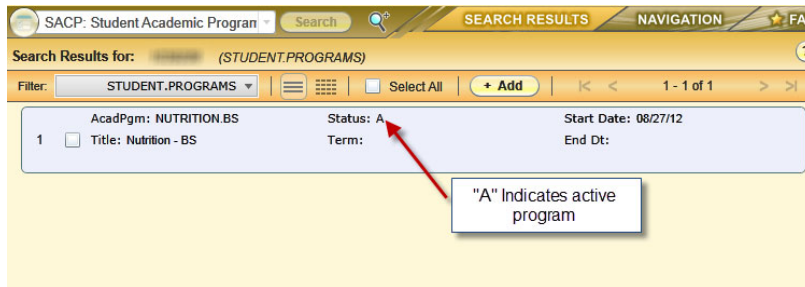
SACP: Student Academic Program Search

SEARCH RESULTS NAVIGATION FA

Search Results for: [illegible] (STUDENT.PROGRAMS)

Filter: STUDENT.PROGRAMS Select All + Add 1 - 1 of 1

| | | | | |
|---|---|---|---|---|
| 1 | | AcadPgm: NUTRITION.BS | Status: A | Start Date: 08/27/12 |
| | | Title: Nutrition - BS | Term: | End Dt: |

"A" Indicates active program